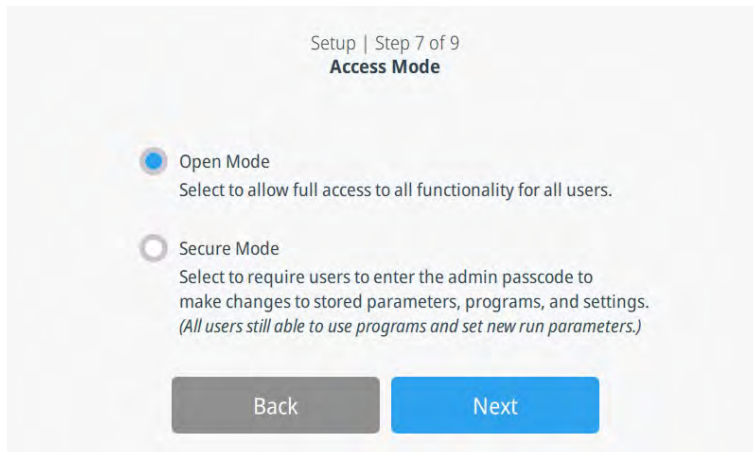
Setup | Step 7 of 9
**Access Mode**

Open Mode
Select to allow full access to all functionality for all users.

Secure Mode
Select to require users to enter the admin passcode to make changes to stored parameters, programs, and settings.
*(All users still able to use programs and set new run parameters.)*

Back

Next